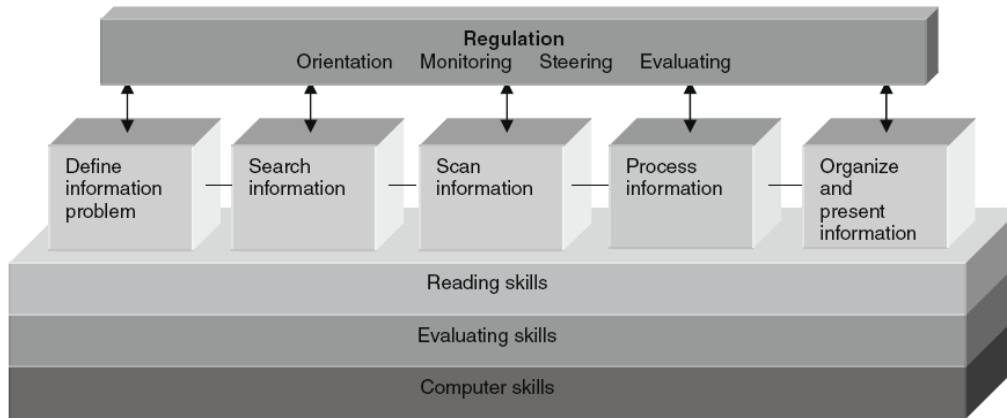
Regulation
Orientation Monitoring Steering Evaluating

Define information problem

Search information

Scan information

Process information

Organize and present information

Reading skills

Evaluating skills

Computer skills